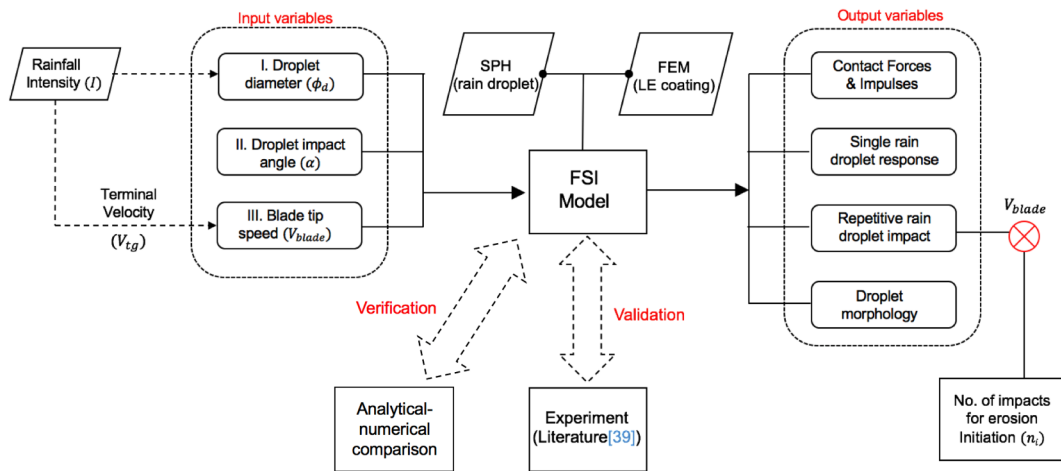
Input variables

Rainfall Intensity ($I$)

I. Droplet diameter ($\phi_d$)

II. Droplet impact angle ($\alpha$)

Terminal Velocity

($V_{tg}$)

III. Blade tip speed ($V_{blade}$)

SPH (rain droplet)

FEM (LE coating)

FSI Model

Verification

Validation

Analytical-numerical comparison

Experiment (Literature[39])

Output variables

Contact Forces & Impulses

Single rain droplet response

Repetitive rain droplet impact

Droplet morphology

$V_{blade}$

No. of impacts for erosion Initiation ($n_i$)